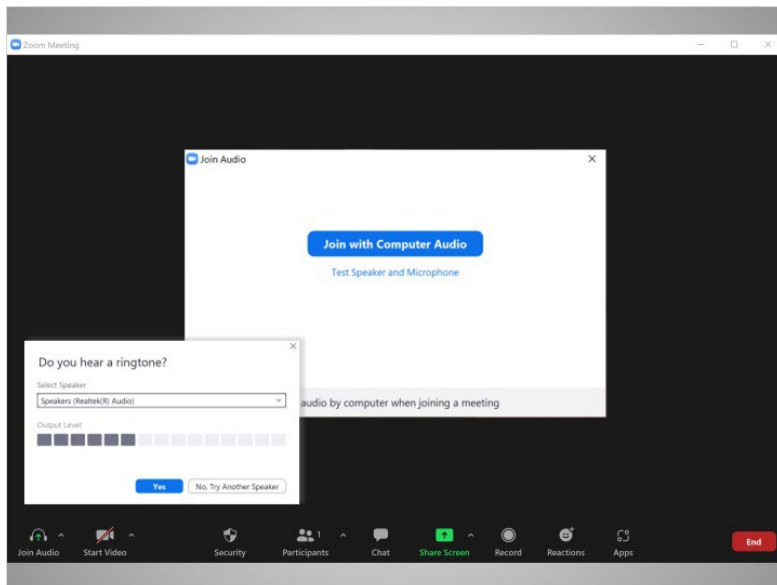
Zoom Meeting

Join Audio

Join with Computer Audio

Test Speaker and Microphone

audio by computer when joining a meeting

Do you hear a ringtone?

Select Speaker

Speakers (Realtek(R) Audio)

Output Level

Yes

No, Try Another Speaker

Join Audio

Start Video

Security

Participants 1

Chat

Share Screen

Record

Reactions

Apps

End